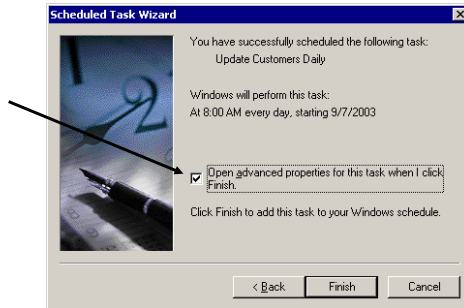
Scheduled Task Wizard

You have successfully scheduled the following task:
Update Customers Daily

Windows will perform this task:
At 8:00 AM every day, starting 9/7/2003

Open advanced properties for this task when I click Finish.

Click Finish to add this task to your Windows schedule.

< Back
Finish
Cancel